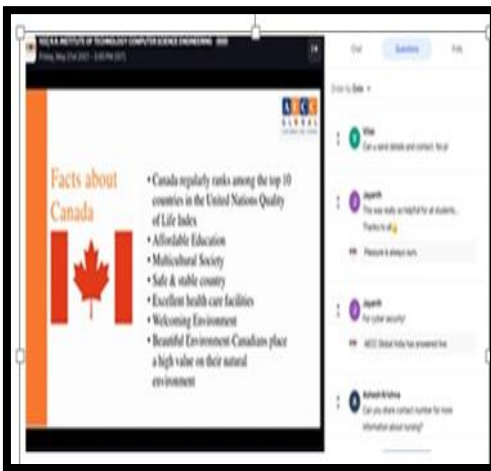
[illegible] INSTITUTE OF TECHNOLOGY COMPUTER SCIENCE ENGINEERING 2022
Friday, May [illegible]

AECC GLOBAL

Facts about Canada

• Canada regularly ranks among the top 10 countries in the United Nations Quality of Life Index
• Affordable Education
• Multicultural Society
• Safe & stable country
• Excellent health care facilities
• Welcoming Environment
• Beautiful Environment-Canadians place a high value on their natural environment

Chat Questions Polls

Order by Date

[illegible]
Can u send details and contact. No pl

Jayanth
This was really so helpful for all students.. Thanks to all

Pleasure is always ours

Jayanth
For cyber security

AECC Global India has answered live

Ashwin Krishna
Can you share contact number for more information about nursing?